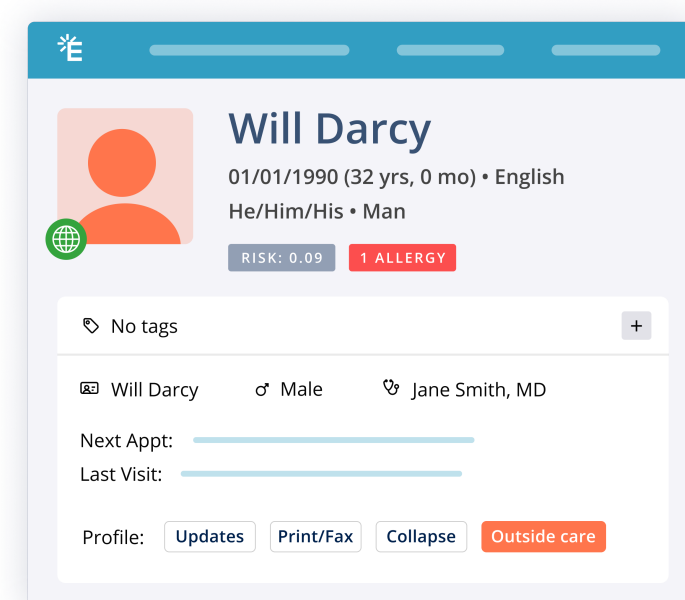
Will Darcy

01/01/1990 (32 yrs, 0 mo) • English

He/Him/His • Man

RISK: 0.09 1 ALLERGY

No tags +

Will Darcy ♂ Male Jane Smith, MD

Next Appt:

Last Visit:

Profile: Updates Print/Fax Collapse Outside care